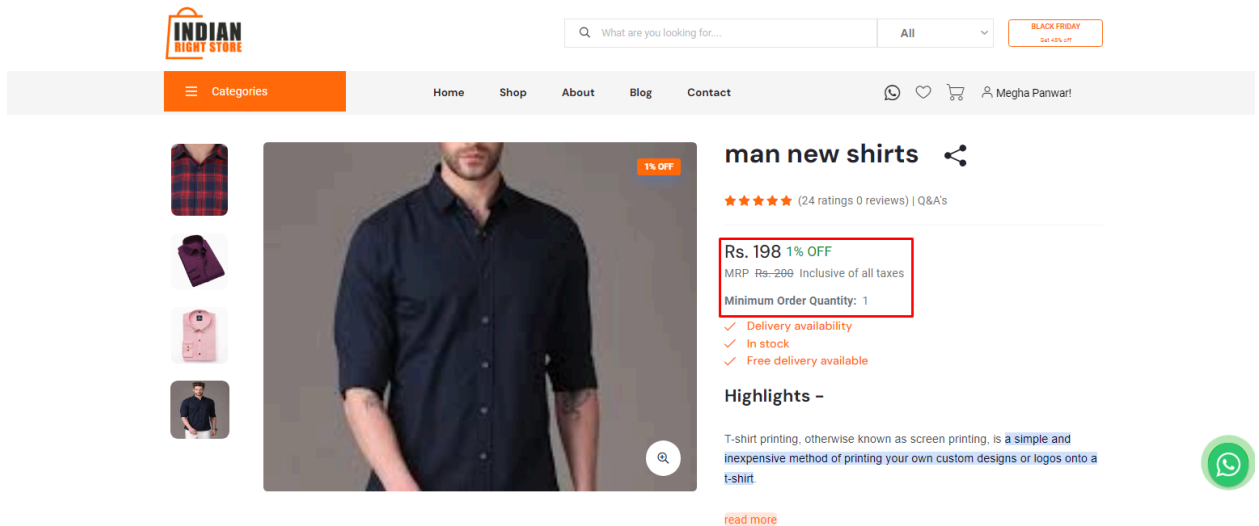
INDIAN RIGHT STORE

What are you looking for....

All

BLACK FRIDAY
Get 45% off

Categories

Home Shop About Blog Contact

Megha Panwar!

1% OFF

man new shirts

(24 ratings 0 reviews) | Q&A's

Rs. 198 1% OFF
MRP ~~Rs. 200~~ Inclusive of all taxes

Minimum Order Quantity: 1

Delivery availability
In stock
Free delivery available

Highlights -

T-shirt printing, otherwise known as screen printing, is a simple and inexpensive method of printing your own custom designs or logos onto a t-shirt.

read more